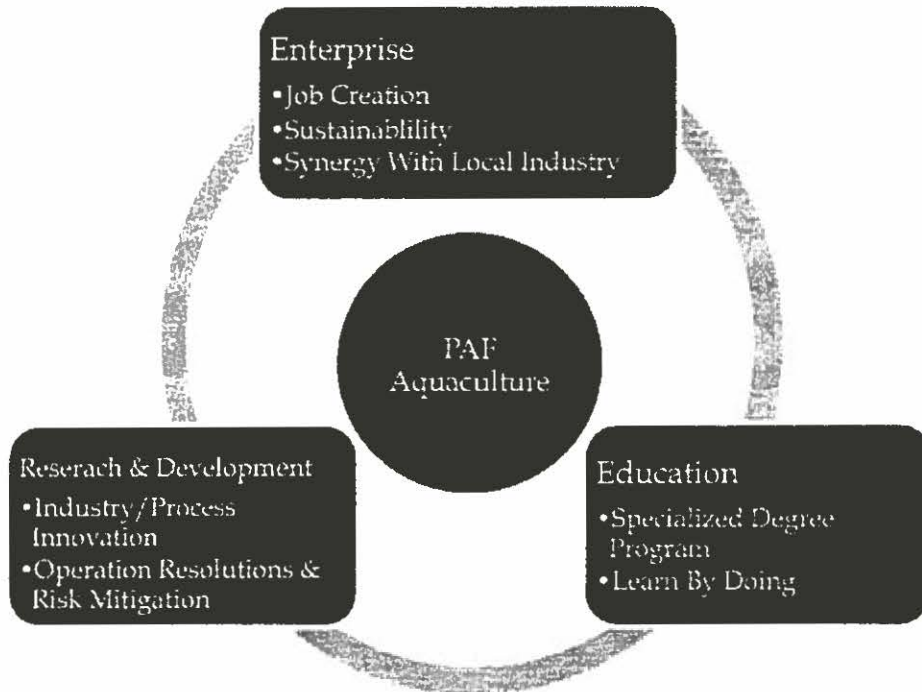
Enterprise
•Job Creation
•Sustainablility
•Synergy With Local Industry

PAF
Aquaculture

Reserach & Development
•Industry/Process Innovation
•Operation Resolutions & Risk Mitigation

Education
•Specialized Degree Program
•Learn By Doing